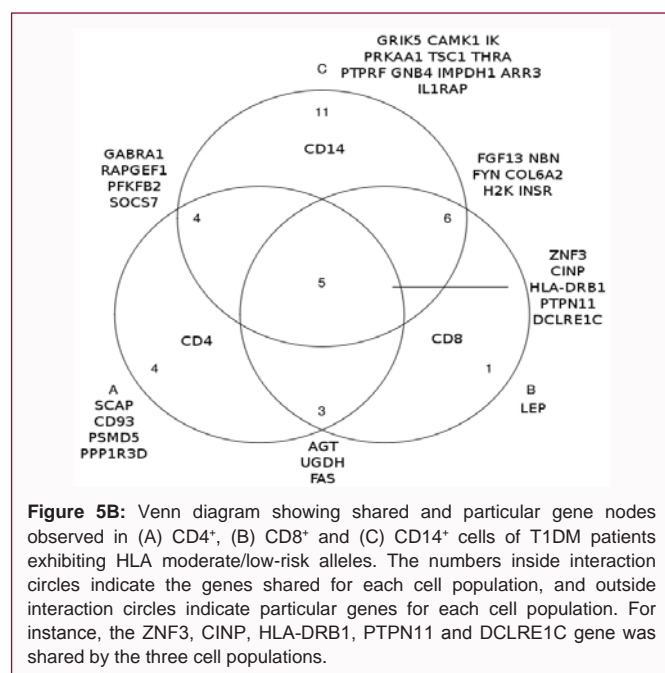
GRIK5 CAMK1 IK
PRKAA1 TSC1 THRA
PTPRF GNB4 IMPDH1 ARR3
IL1RAP

C

11

CD14

GABRA1
RAPGEF1
PFKFB2
SOCS7

4

FGF13 NBN
FYN COL6A2
H2K INSR

6

5

ZNF3
CINP
HLA-DRB1
PTPN11
DCLRE1C

CD4

CD8

4

1

A
SCAP
CD93
PSMD5
PPP1R3D

3

B
LEP

AGT
UGDH
FAS

**Figure 5B:** Venn diagram showing shared and particular gene nodes observed in (A) CD4⁺, (B) CD8⁺ and (C) CD14⁺ cells of T1DM patients exhibiting HLA moderate/low-risk alleles. The numbers inside interaction circles indicate the genes shared for each cell population, and outside interaction circles indicate particular genes for each cell population. For instance, the ZNF3, CINP, HLA-DRB1, PTPN11 and DCLRE1C gene was shared by the three cell populations.